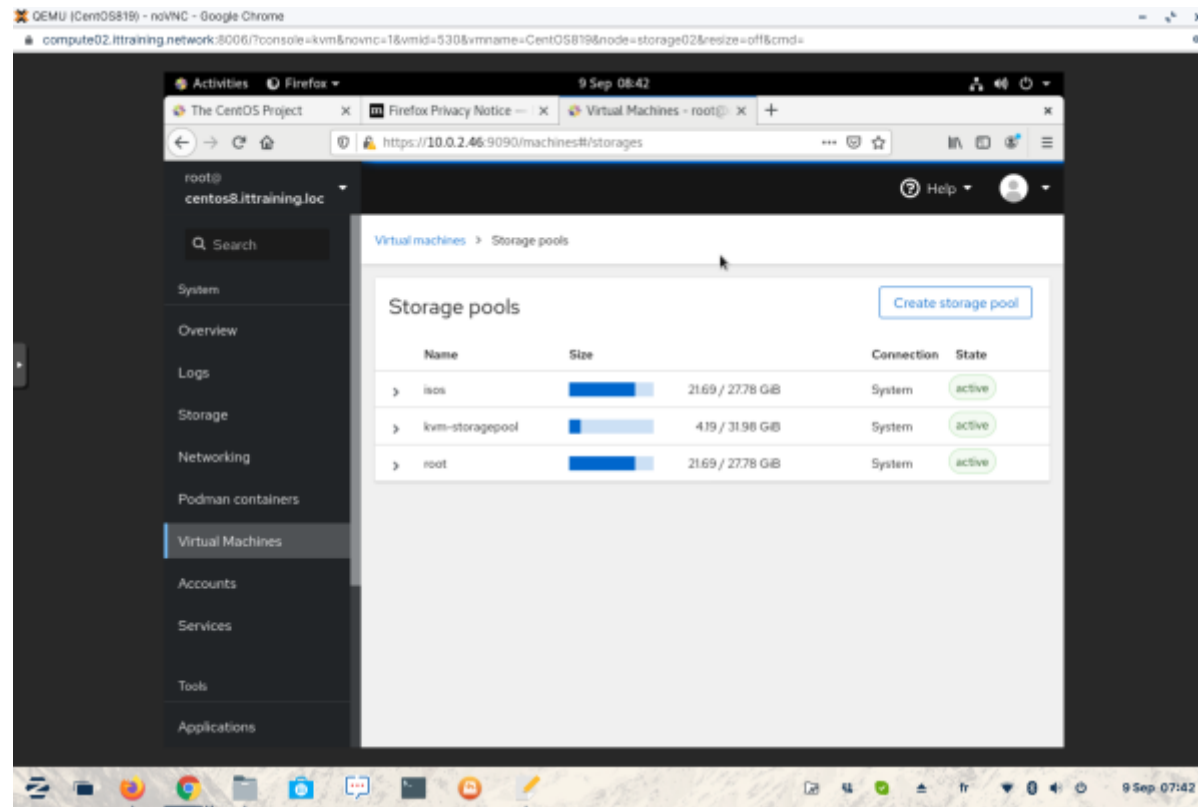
QEMU (CentOS819) - noVNC - Google Chrome
compute02.ittraining.network:8006/?console=kvm&novnc=1&vmid=530&vmname=CentOS819&node=storage02&resize=off&cmd=

Activities Firefox
9 Sep 08:42

The CentOS Project
Firefox Privacy Notice —
Virtual Machines - root@
https://10.0.2.46:9090/machines#/storages

root@
centos8.ittraining.loc

Help

Search

System
Overview
Logs
Storage
Networking
Podman containers
Virtual Machines
Accounts
Services
Tools
Applications

Virtual machines > Storage pools

Storage pools

Create storage pool

| | Name | Size | | Connection | State |
|---|---|---|---|---|---|
| > | isos | | 21.69 / 27.78 GiB | System | active |
| > | kvm-storagepool | | 4.19 / 31.98 GiB | System | active |
| > | root | | 21.69 / 27.78 GiB | System | active |

fr
9 Sep 07:42